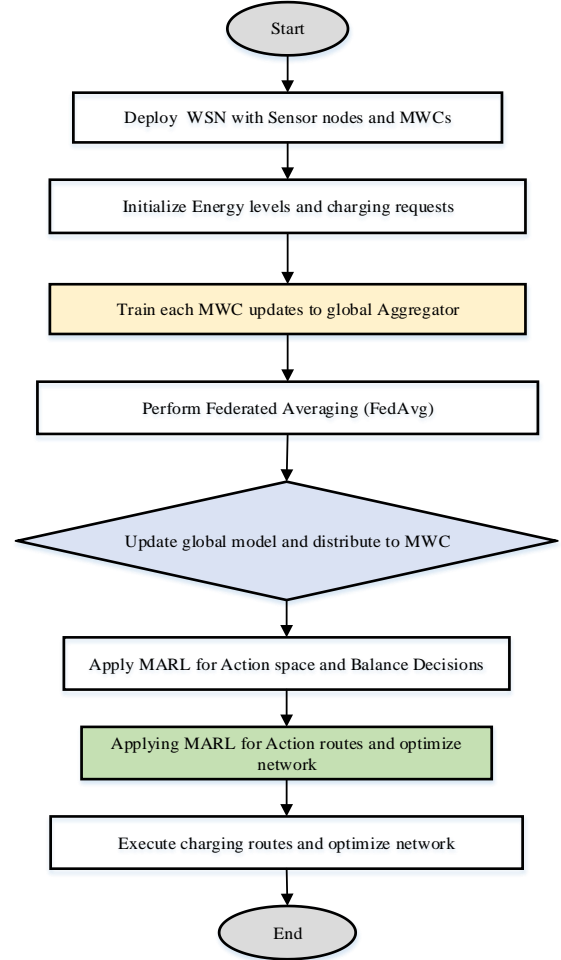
Start

Deploy WSN with Sensor nodes and MWCs

Initialize Energy levels and charging requests

Train each MWC updates to global Aggregator

Perform Federated Averaging (FedAvg)

Update global model and distribute to MWC

Apply MARL for Action space and Balance Decisions

Applying MARL for Action routes and optimize network

Execute charging routes and optimize network

End